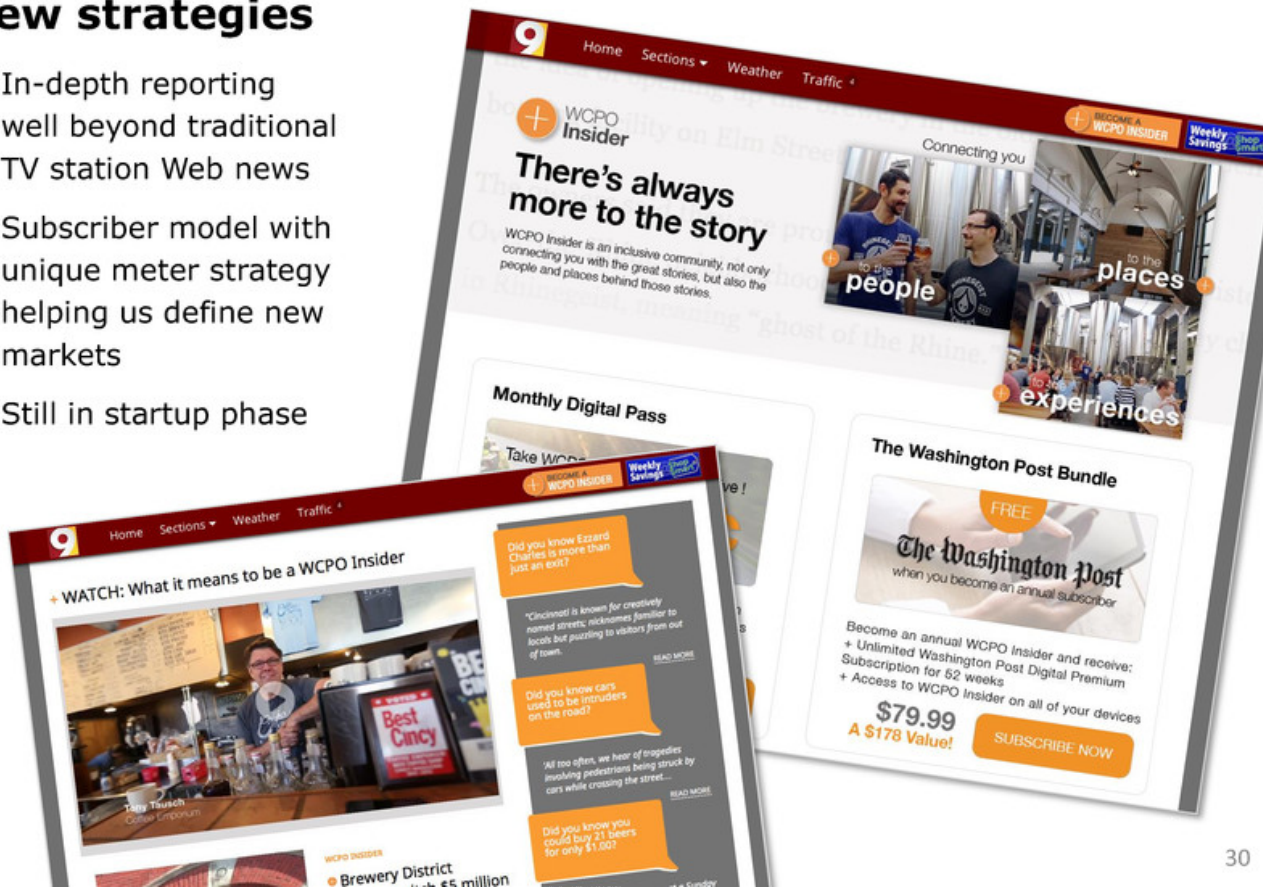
ew strategies

In-depth reporting well beyond traditional TV station Web news

Subscriber model with unique meter strategy helping us define new markets

Still in startup phase

9 Home Sections ▾ Weather Traffic 4

BECOME A WCPO INSIDER Weekly Savings Shop Smart

WCPO Insider

There's always more to the story

WCPO Insider is an inclusive community, not only connecting you with the great stories, but also the people and places behind those stories.

Connecting you to the people to the places to the experiences

Monthly Digital Pass

Take WCPO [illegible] ve !

The Washington Post Bundle

FREE

The Washington Post when you become an annual subscriber

Become an annual WCPO Insider and receive:
+ Unlimited Washington Post Digital Premium Subscription for 52 weeks
+ Access to WCPO Insider on all of your devices

$79.99
A $178 Value!

SUBSCRIBE NOW

9 Home Sections ▾ Weather Traffic 4

BECOME A WCPO INSIDER Weekly Savings Shop Smart

+ WATCH: What it means to be a WCPO Insider

Best Cincy

Tony Tausch Coffee Emporium

Did you know Ezzard Charles is more than just an exit?

"Cincinnati is known for creatively named streets; nicknames familiar to locals but puzzling to visitors from out of town.

READ MORE

Did you know cars used to be intruders on the road?

"All too often, we hear of tragedies involving pedestrians being struck by cars while crossing the street...

READ MORE

Did you know you could buy 21 beers for only $1.00?

WCPO INSIDER

Brewery District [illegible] $5 million

30